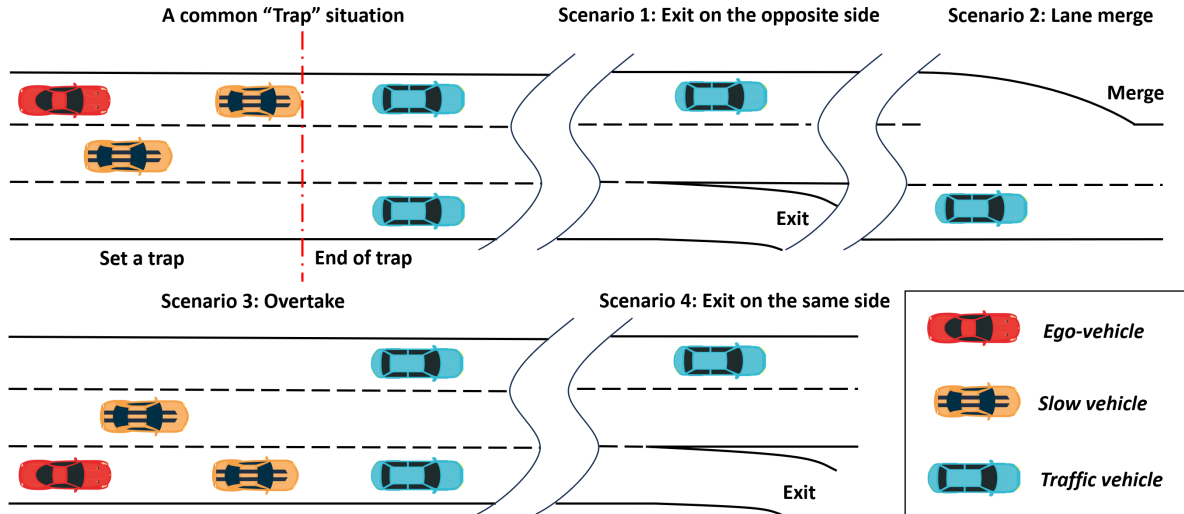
A common "Trap" situation

Set a trap

End of trap

Scenario 1: Exit on the opposite side

Exit

Scenario 2: Lane merge

Merge

Scenario 3: Overtake

Scenario 4: Exit on the same side

Exit

Ego-vehicle

Slow vehicle

Traffic vehicle